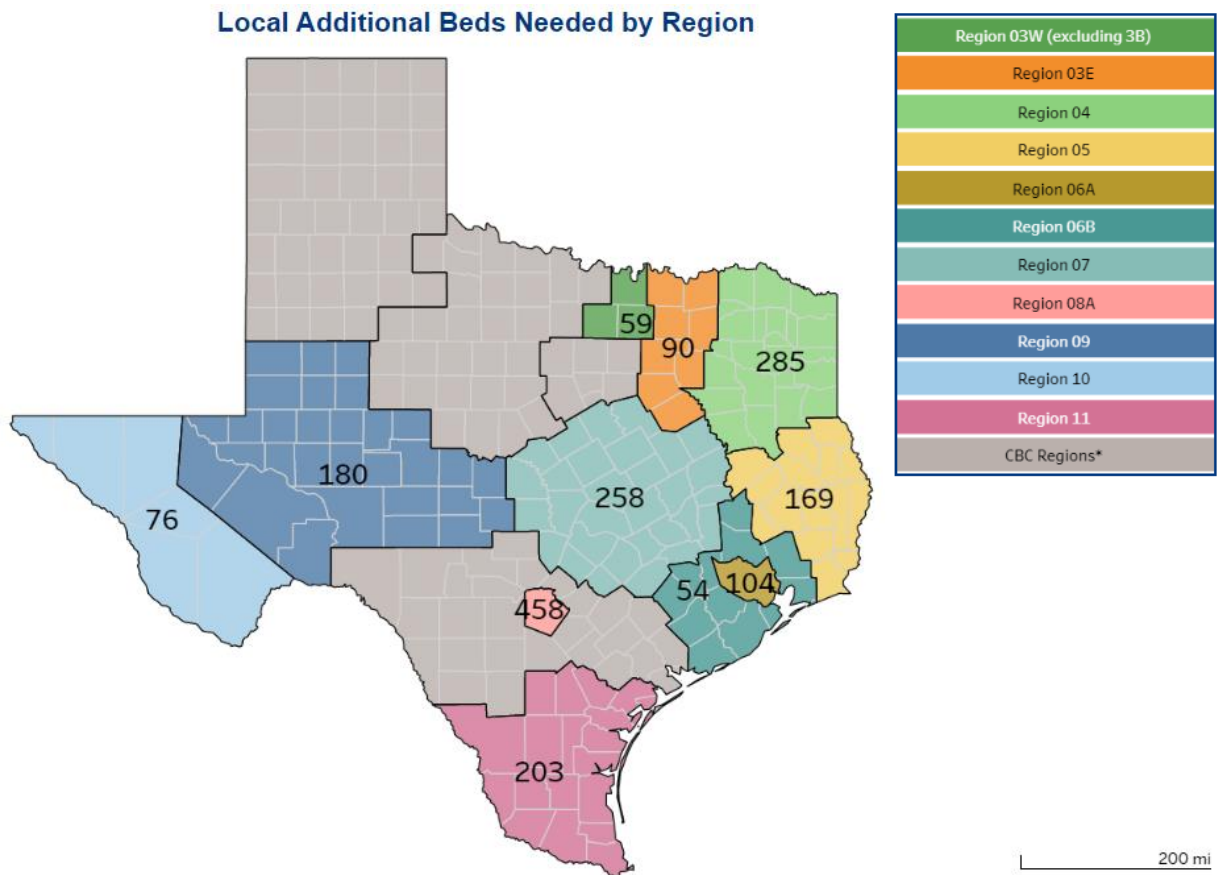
Local Additional Beds Needed by Region

Region 03W (excluding 3B)
Region 03E
Region 04
Region 05
Region 06A
Region 06B
Region 07
Region 08A
Region 09
Region 10
Region 11
CBC Regions*

59
90
285
180
258
169
76
54
104
458
203

200 mi